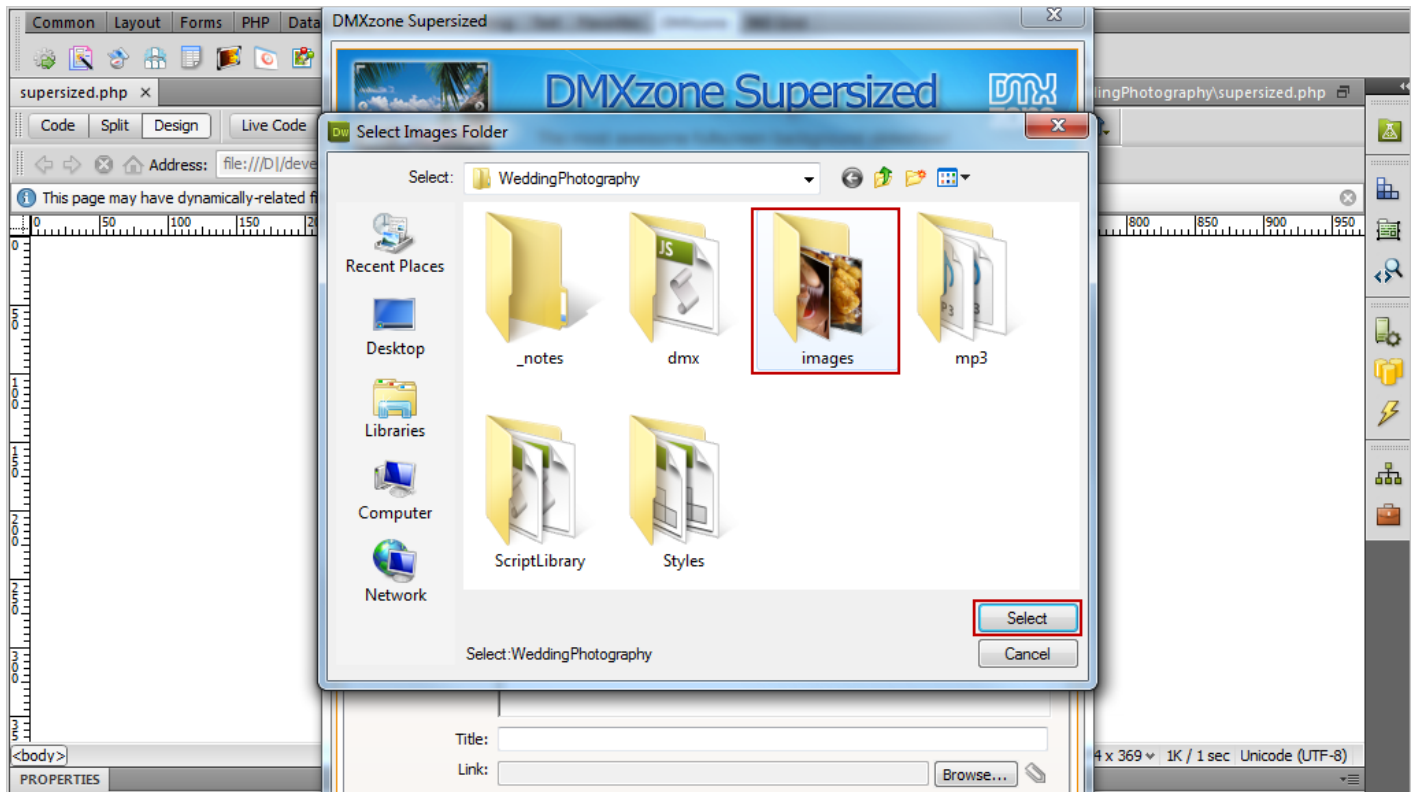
Common | Layout | Forms | PHP | Data

DMXzone Supersized

DMXzone Supersized

supersized.php ×

ingPhotography\supersized.php

Code | Split | Design | Live Code

Address: file:///D|/deve

This page may have dynamically-related fi

Dw Select Images Folder

Select: WeddingPhotography

Recent Places

Desktop

Libraries

Computer

Network

_notes

dmx

images

mp3

ScriptLibrary

Styles

Select

Select:WeddingPhotography

Cancel

Title:

Link:

Browse...

<body>

PROPERTIES

4 x 369 | 1K / 1 sec | Unicode (UTF-8)

0 | 50 | 100 | 150 | 800 | 850 | 900 | 950